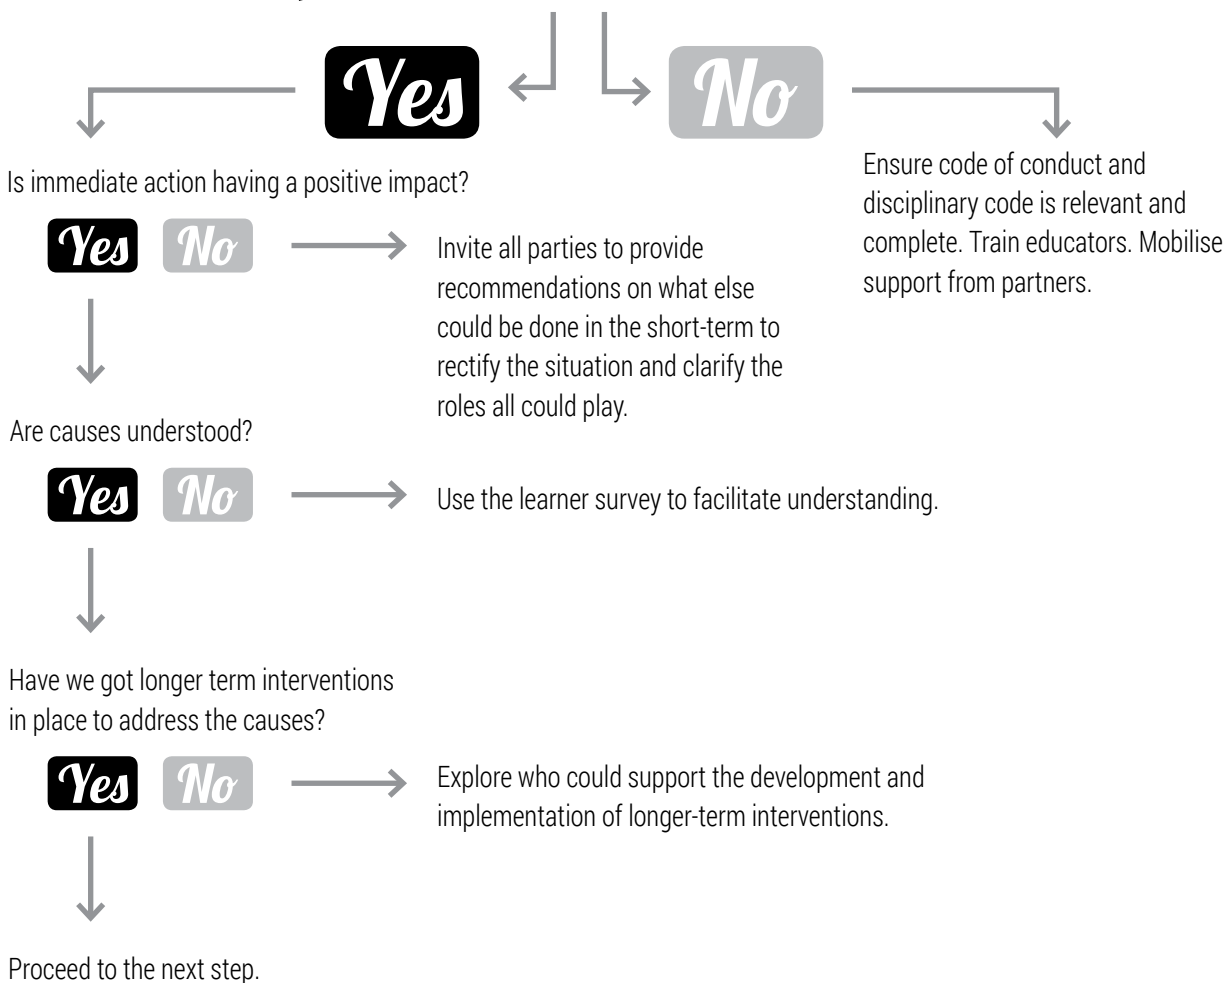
Yes

No

Ensure code of conduct and disciplinary code is relevant and complete. Train educators. Mobilise support from partners.

Is immediate action having a positive impact?

Yes No

Invite all parties to provide recommendations on what else could be done in the short-term to rectify the situation and clarify the roles all could play.

Are causes understood?

Yes No

Use the learner survey to facilitate understanding.

Have we got longer term interventions in place to address the causes?

Yes No

Explore who could support the development and implementation of longer-term interventions.

Proceed to the next step.